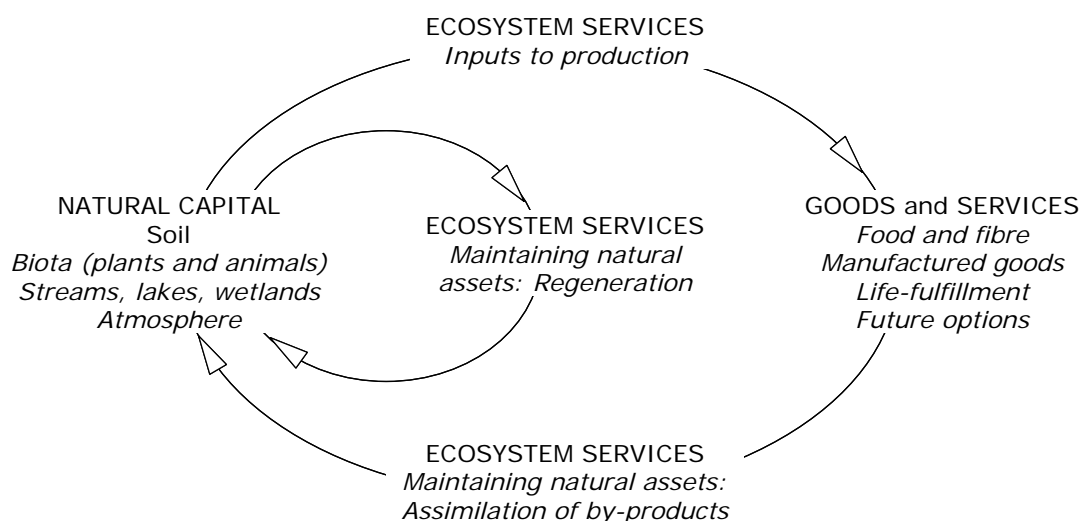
ECOSYSTEM SERVICES
*Inputs to production*

NATURAL CAPITAL
Soil
*Biota (plants and animals)*
*Streams, lakes, wetlands*
*Atmosphere*

ECOSYSTEM SERVICES
*Maintaining natural assets: Regeneration*

GOODS and SERVICES
*Food and fibre*
*Manufactured goods*
*Life-fulfillment*
*Future options*

ECOSYSTEM SERVICES
*Maintaining natural assets:*
*Assimilation of by-products*